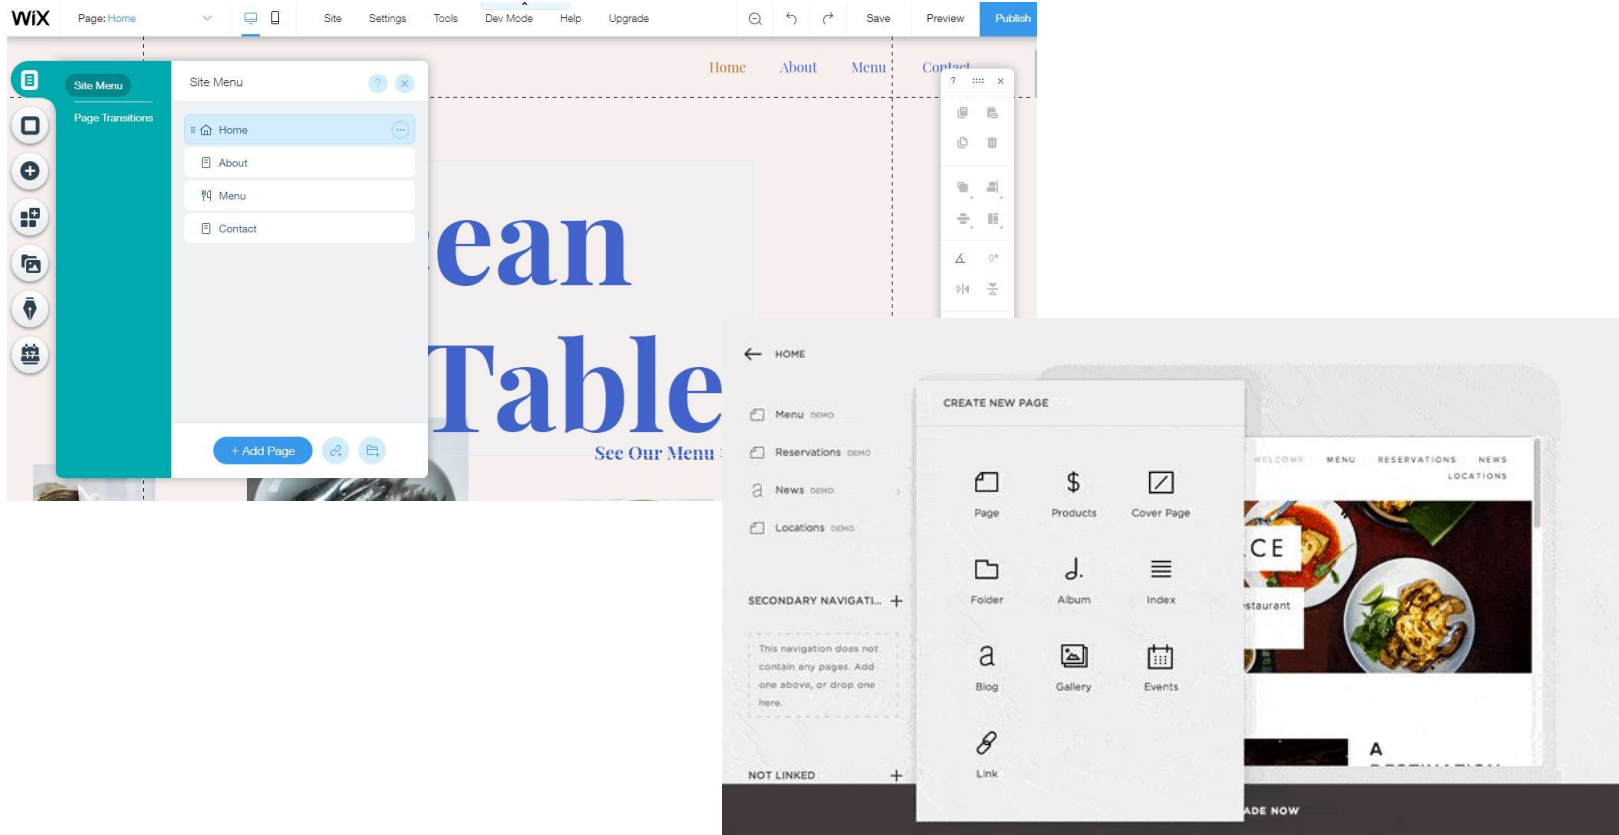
WiX Page: Home Site Settings Tools Dev Mode Help Upgrade Save Preview Publish

Home About Menu Contact

Site Menu
Page Transitions

Site Menu
Home
About
Menu
Contact
+ Add Page

ean
Table
See Our Menu

HOME
Menu DEMO
Reservations DEMO
News DEMO
Locations DEMO

SECONDARY NAVIGATI... +
This navigation does not contain any pages. Add one above, or drop one here.

NOT LINKED +

CREATE NEW PAGE
Page
Products
Cover Page
Folder
Album
Index
Blog
Gallery
Events
Link

WELCOME MENU RESERVATIONS NEWS LOCATIONS
CE
staurant
A
ADE NOW